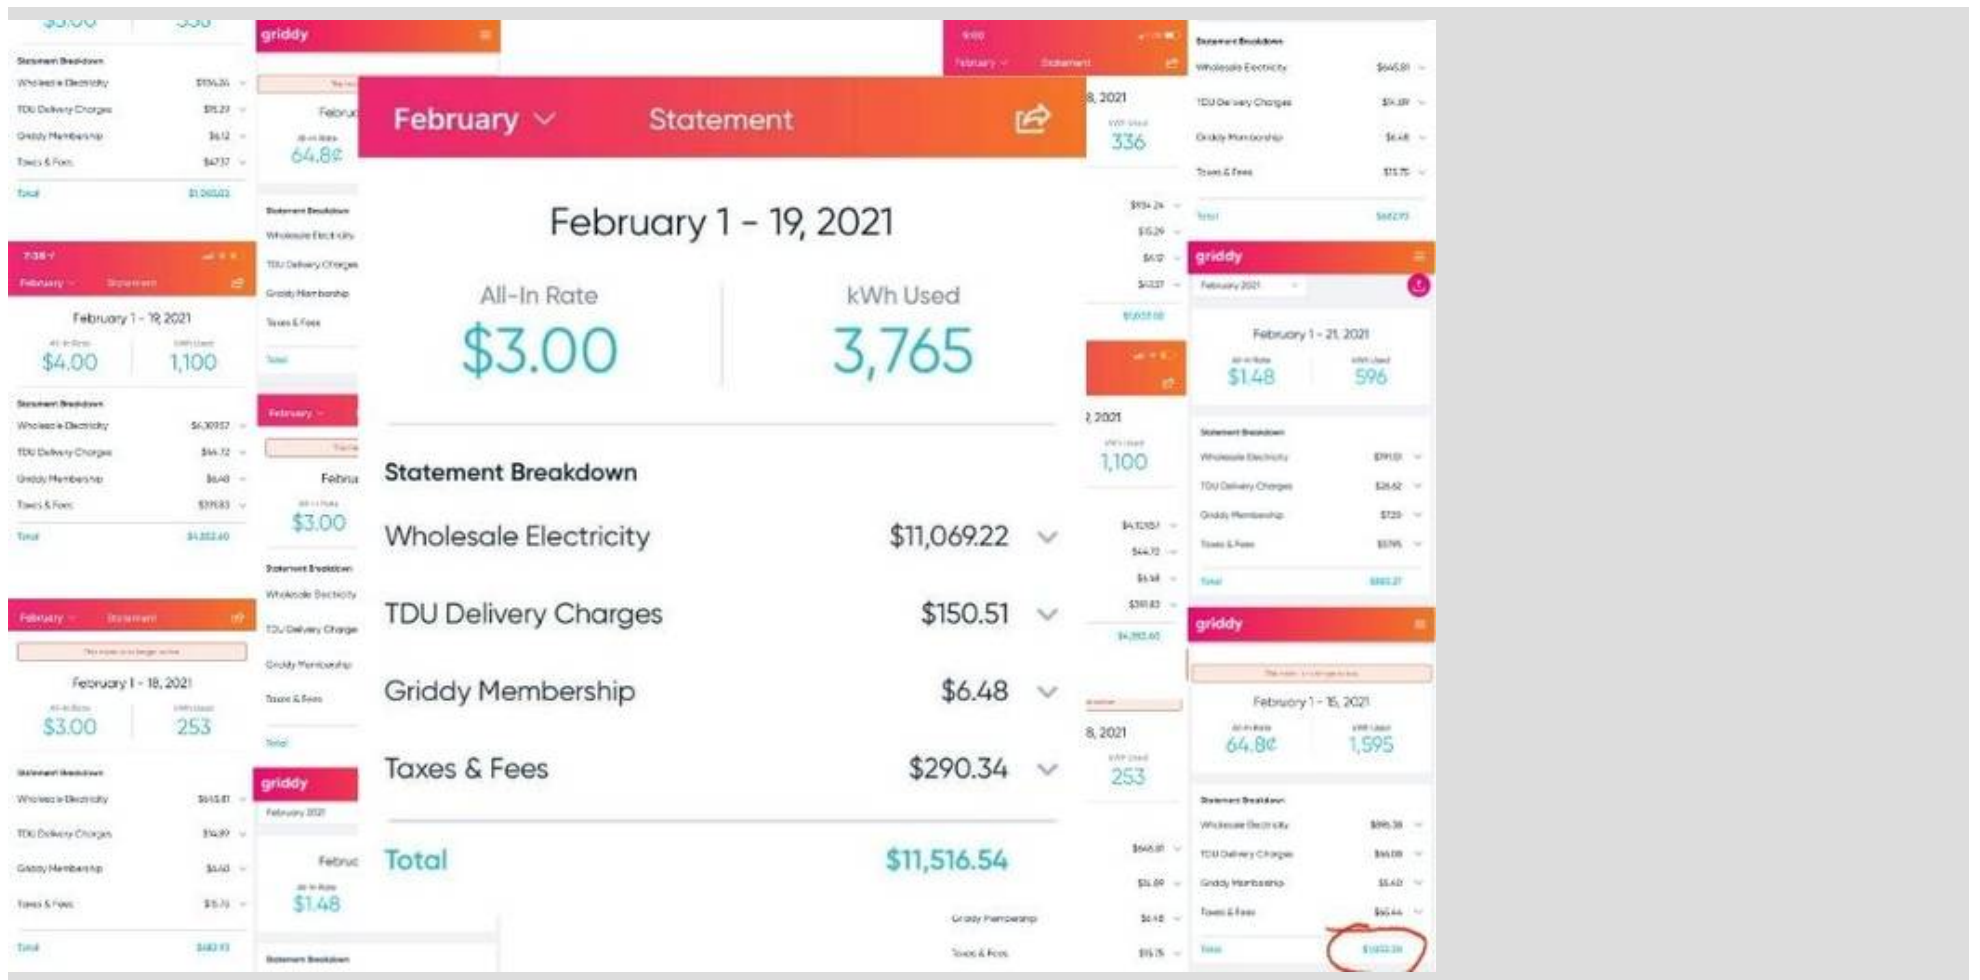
February Statement

February 1 - 19, 2021

All-In Rate
$3.00

kWh Used
3,765

Statement Breakdown

Wholesale Electricity $11,069.22

TDU Delivery Charges $150.51

Griddy Membership $6.48

Taxes & Fees $290.34

Total $11,516.54

Statement Breakdown
Wholesale Electricity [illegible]
TDU Delivery Charges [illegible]
Griddy Membership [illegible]
Taxes & Fees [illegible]
Total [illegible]

February Statement
February 1 - 19, 2021
All-In Rate $4.00
kWh Used 1,100
Statement Breakdown
Wholesale Electricity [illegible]
TDU Delivery Charges $44.72
Griddy Membership $6.48
Taxes & Fees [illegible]
Total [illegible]

February Statement
February 1 - 18, 2021
All-In Rate $3.00
kWh Used 253
Statement Breakdown
Wholesale Electricity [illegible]
TDU Delivery Charges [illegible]
Griddy Membership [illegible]
Taxes & Fees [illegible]
Total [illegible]

griddy
64.8¢
Statement Breakdown
Wholesale Electricity
TDU Delivery Charges
Griddy Membership
Taxes & Fees
Total

February
$3.00
Statement Breakdown
Wholesale Electricity
TDU Delivery Charges
Griddy Membership
Taxes & Fees
Total

griddy
February 2021
$1.48
Statement Breakdown

February Statement
8, 2021
336
2, 2021
1,100
8, 2021
253
Griddy Membership
Taxes & Fees

Statement Breakdown
Wholesale Electricity $645.81
TDU Delivery Charges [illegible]
Griddy Membership $6.48
Taxes & Fees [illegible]
Total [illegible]

griddy
February 2021
February 1 - 21, 2021
All-In Rate $1.48
kWh Used 596
Statement Breakdown
Wholesale Electricity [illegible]
TDU Delivery Charges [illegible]
Griddy Membership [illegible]
Taxes & Fees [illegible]
Total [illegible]

griddy
February 1 - 15, 2021
All-In Rate 64.8¢
kWh Used 1,595
Statement Breakdown
Wholesale Electricity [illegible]
TDU Delivery Charges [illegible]
Griddy Membership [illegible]
Taxes & Fees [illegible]
Total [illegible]